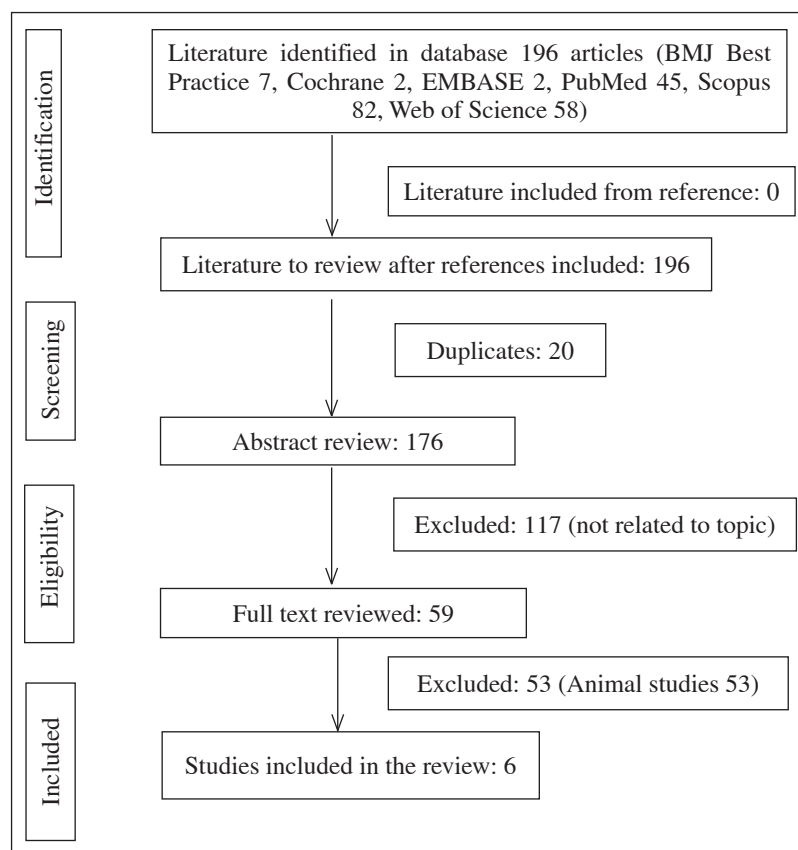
Identification

Literature identified in database 196 articles (BMJ Best Practice 7, Cochrane 2, EMBASE 2, PubMed 45, Scopus 82, Web of Science 58)

Literature included from reference: 0

Literature to review after references included: 196

Screening

Duplicates: 20

Abstract review: 176

Eligibility

Excluded: 117 (not related to topic)

Full text reviewed: 59

Excluded: 53 (Animal studies 53)

Included

Studies included in the review: 6